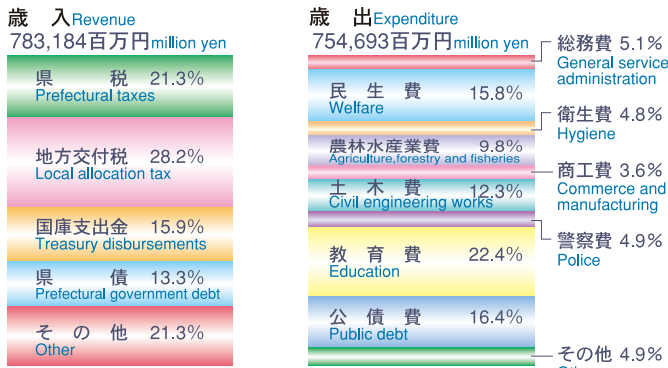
歳　入Revenue
783,184百万円million yen

県　　税　21.3%
Prefectural taxes

地方交付税　28.2%
Local allocation tax

国庫支出金　15.9%
Treasury disbursements

県　　債　13.3%
Prefectural government debt

そ　の　他　21.3%
Other

歳　出Expenditure
754,693百万円million yen

総務費 5.1%
General service administration

民　生　費　15.8%
Welfare

衛生費 4.8%
Hygiene

農林水産業費　9.8%
Agriculture,forestry and fisheries

商工費 3.6%
Commerce and manufacturing

土　木　費　12.3%
Civil engineering works

警察費 4.9%
Police

教　育　費　22.4%
Education

公　債　費　16.4%
Public debt

その他 4.9%
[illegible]